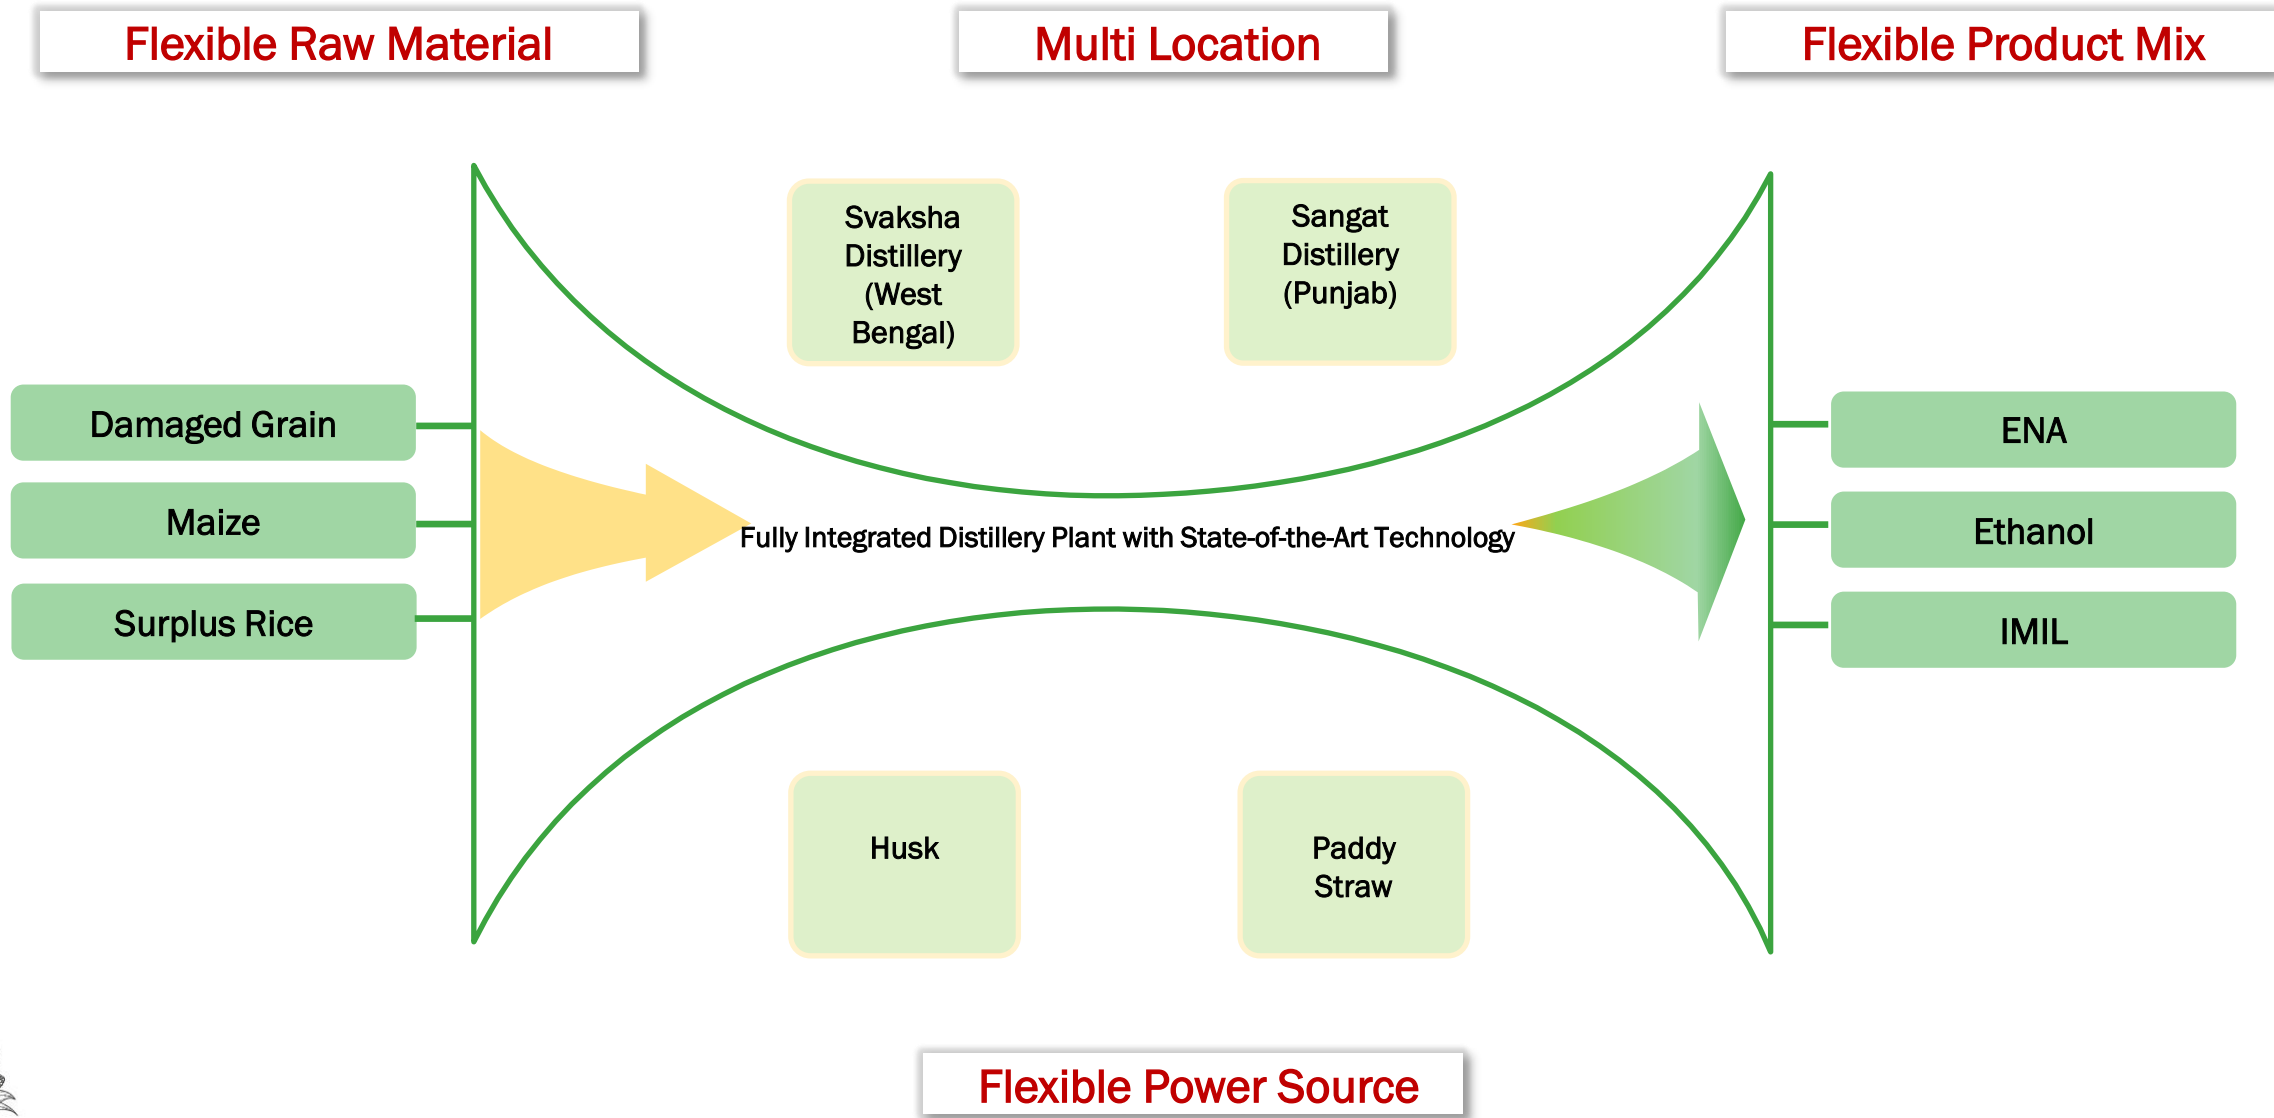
Flexible Raw Material

Multi Location

Flexible Product Mix

Svaksha Distillery (West Bengal)

Sangat Distillery (Punjab)

Damaged Grain

Maize

Surplus Rice

Fully Integrated Distillery Plant with State-of-the-Art Technology

ENA

Ethanol

IMIL

Husk

Paddy Straw

Flexible Power Source